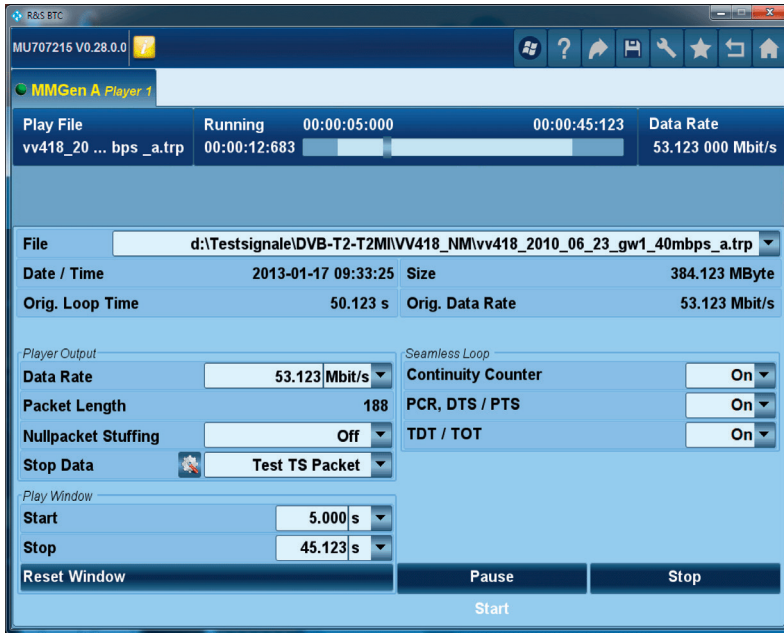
R&S BTC

MU707215 V0.28.0.0

MMGen A Player 1

Play File
vv418_20 ... bps _a.trp

Running 00:00:05:000 00:00:45:123
00:00:12:683

Data Rate
53.123 000 Mbit/s

File d:\Testsignale\DVB-T2-T2MI\VV418_NM\vv418_2010_06_23_gw1_40mbps_a.trp

| | | | |
|---|---|---|---|
| Date / Time | 2013-01-17 09:33:25 | Size | 384.123 MByte |
| Orig. Loop Time | 50.123 s | Orig. Data Rate | 53.123 Mbit/s |

Player Output

| | |
|---|---|
| Data Rate | 53.123 Mbit/s |
| Packet Length | 188 |
| Nullpacket Stuffing | Off |
| Stop Data | Test TS Packet |

Seamless Loop

| | |
|---|---|
| Continuity Counter | On |
| PCR, DTS / PTS | On |
| TDT / TOT | On |

Play Window

| | |
|---|---|
| Start | 5.000 s |
| Stop | 45.123 s |

Reset Window

Pause

Stop

Start